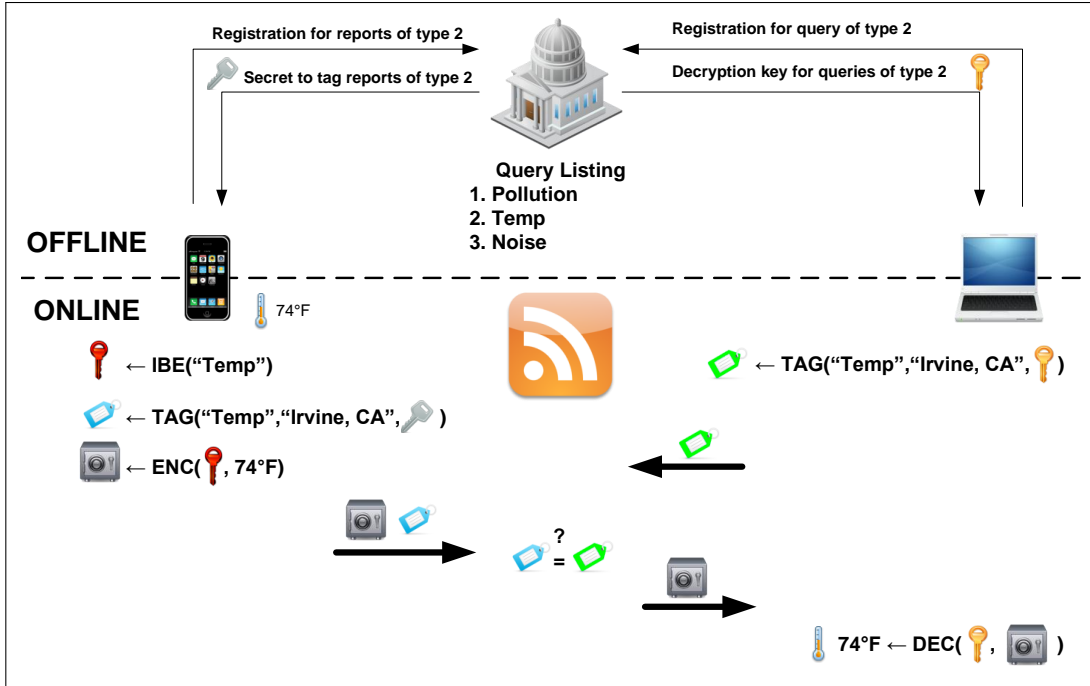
Registration for reports of type 2

Secret to tag reports of type 2

Registration for query of type 2

Decryption key for queries of type 2

Query Listing
1. Pollution
2. Temp
3. Noise

OFFLINE

ONLINE

74°F

← IBE(“Temp”)

← TAG(“Temp”,“Irvine, CA”, )

← ENC( , 74°F)

← TAG(“Temp”,“Irvine, CA”, )

?
=

74°F ← DEC( , )